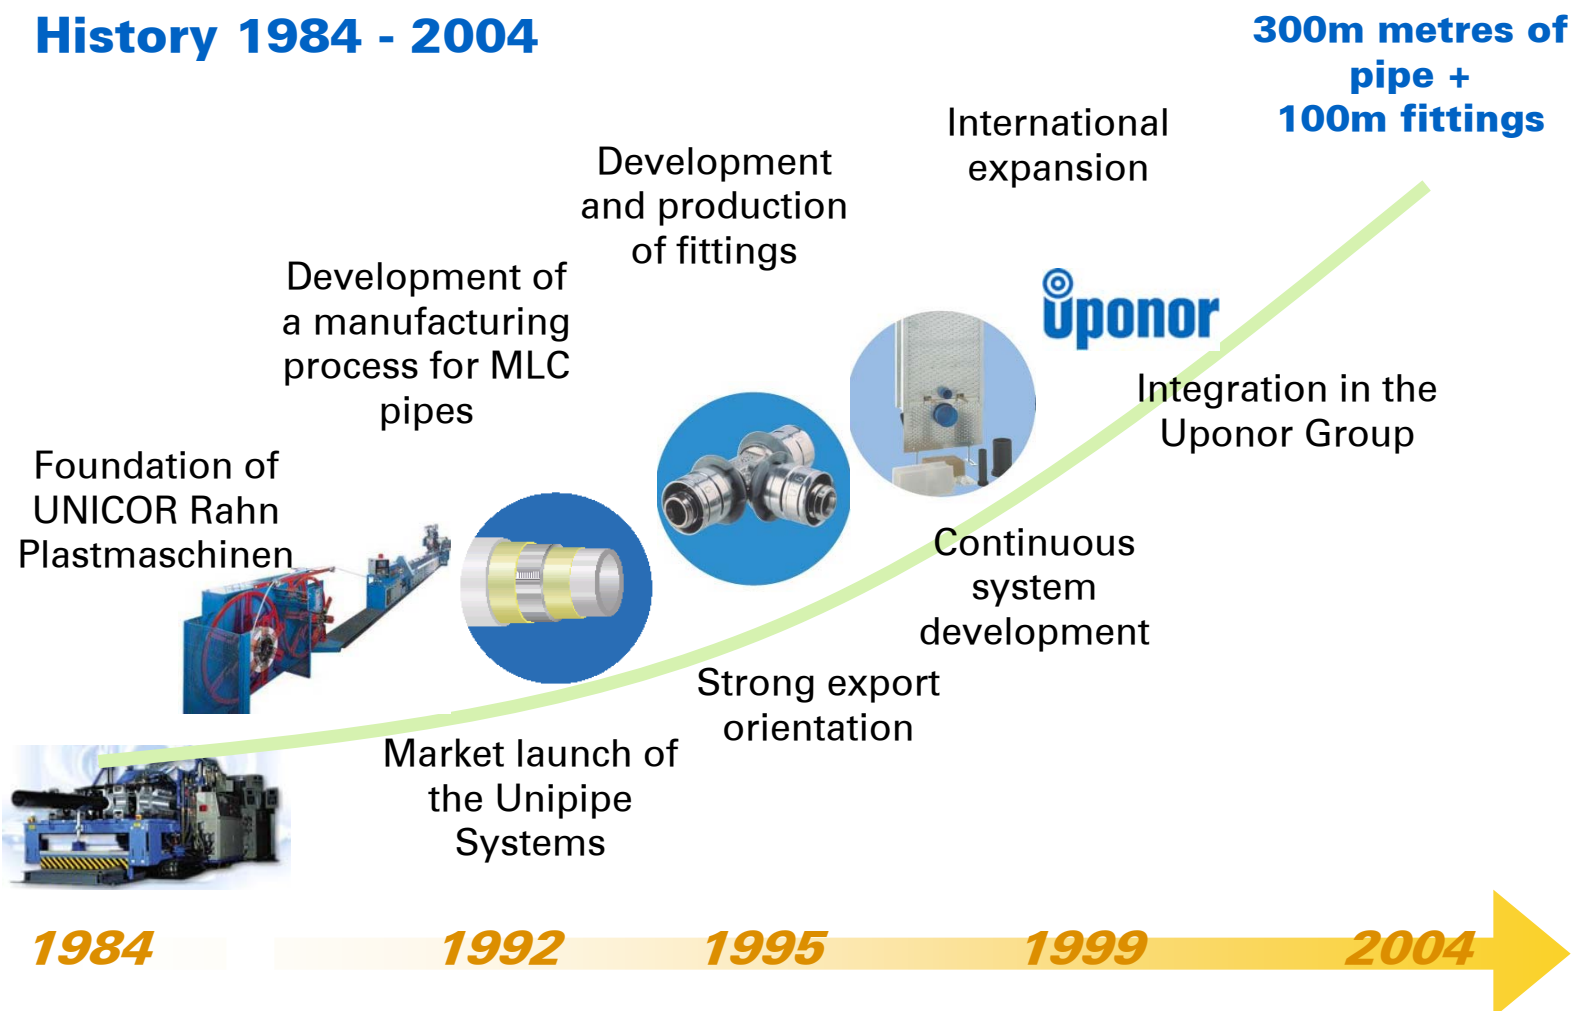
History 1984 - 2004

300m metres of pipe + 100m fittings

International expansion

Development and production of fittings

Development of a manufacturing process for MLC pipes

uponor

Integration in the Uponor Group

Foundation of UNICOR Rahn Plastmaschinen

Continuous system development

Strong export orientation

Market launch of the Unipipe Systems

1984

1992

1995

1999

2004